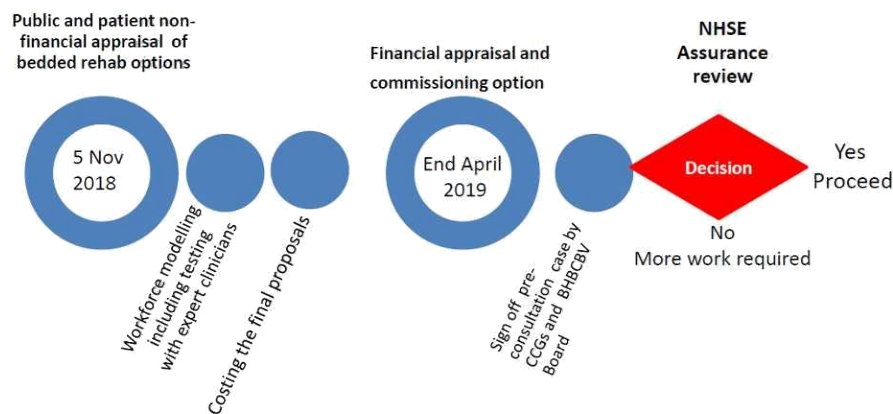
Public and patient non-financial appraisal of bedded rehab options

5 Nov 2018

Workforce modelling including testing with expert clinicians

Costing the final proposals

Financial appraisal and commissioning option

End April 2019

Sign off pre-consultation case by CCGs and BHBCBV Board

NHSE Assurance review

Decision

Yes Proceed

No More work required